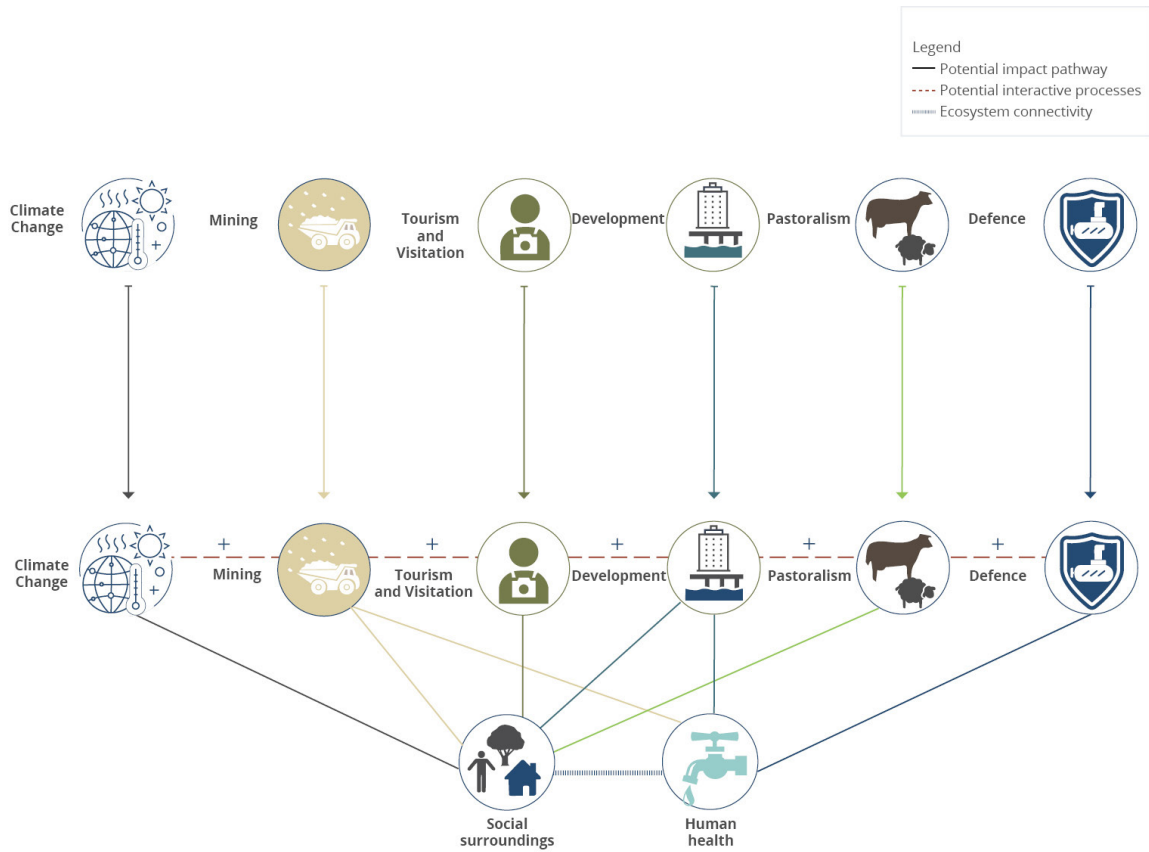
Legend
Potential impact pathway
Potential interactive processes
Ecosystem connectivity

Climate Change
Mining
Tourism and Visitation
Development
Pastoralism
Defence

Climate Change
+
Mining
+
Tourism and Visitation
+
Development
+
Pastoralism
+
Defence

Social surroundings
Human health